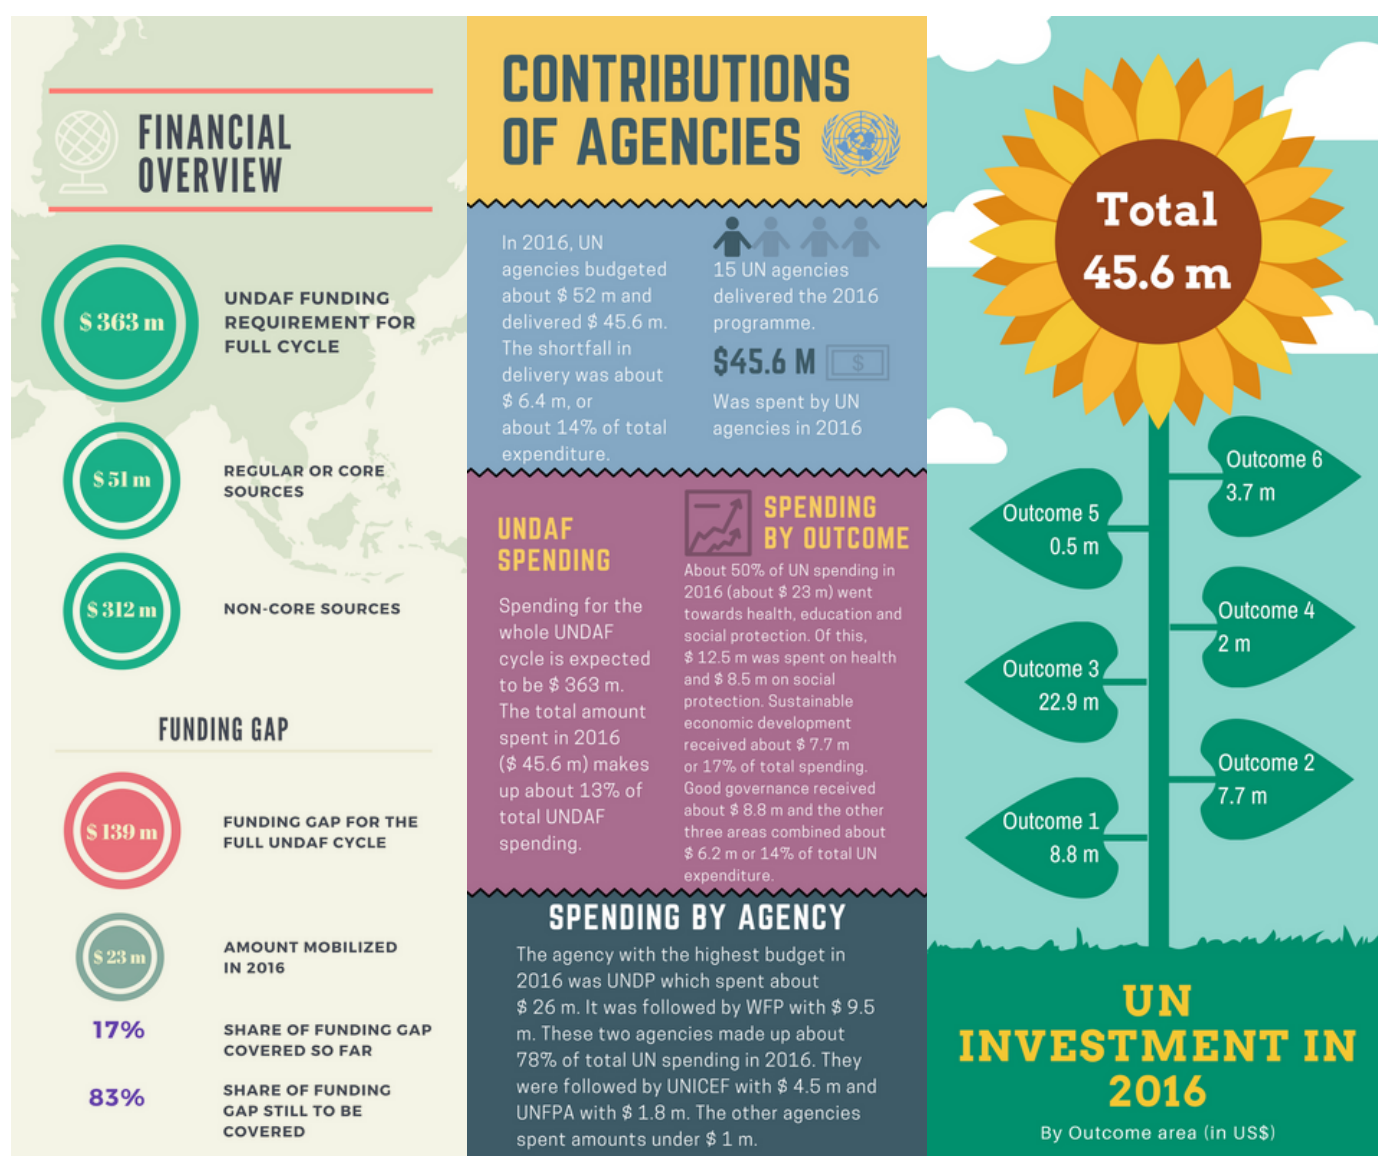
FINANCIAL OVERVIEW

$ 363 m
UNDAF FUNDING REQUIREMENT FOR FULL CYCLE

$ 51 m
REGULAR OR CORE SOURCES

$ 312 m
NON-CORE SOURCES

FUNDING GAP

$ 139 m
FUNDING GAP FOR THE FULL UNDAF CYCLE

$ 23 m
AMOUNT MOBILIZED IN 2016

17%
SHARE OF FUNDING GAP COVERED SO FAR

83%
SHARE OF FUNDING GAP STILL TO BE COVERED

CONTRIBUTIONS OF AGENCIES

In 2016, UN agencies budgeted about $ 52 m and delivered $ 45.6 m. The shortfall in delivery was about $ 6.4 m, or about 14% of total expenditure.

15 UN agencies delivered the 2016 programme.

$45.6 M $

Was spent by UN agencies in 2016

UNDAF SPENDING

Spending for the whole UNDAF cycle is expected to be $ 363 m. The total amount spent in 2016 ($ 45.6 m) makes up about 13% of total UNDAF spending.

SPENDING BY OUTCOME

About 50% of UN spending in 2016 (about $ 23 m) went towards health, education and social protection. Of this, $ 12.5 m was spent on health and $ 8.5 m on social protection. Sustainable economic development received about $ 7.7 m or 17% of total spending. Good governance received about $ 8.8 m and the other three areas combined about $ 6.2 m or 14% of total UN expenditure.

SPENDING BY AGENCY

The agency with the highest budget in 2016 was UNDP which spent about $ 26 m. It was followed by WFP with $ 9.5 m. These two agencies made up about 78% of total UN spending in 2016. They were followed by UNICEF with $ 4.5 m and UNFPA with $ 1.8 m. The other agencies spent amounts under $ 1 m.

Total 45.6 m

Outcome 6
3.7 m

Outcome 5
0.5 m

Outcome 4
2 m

Outcome 3
22.9 m

Outcome 2
7.7 m

Outcome 1
8.8 m

UN INVESTMENT IN 2016

By Outcome area (in US$)